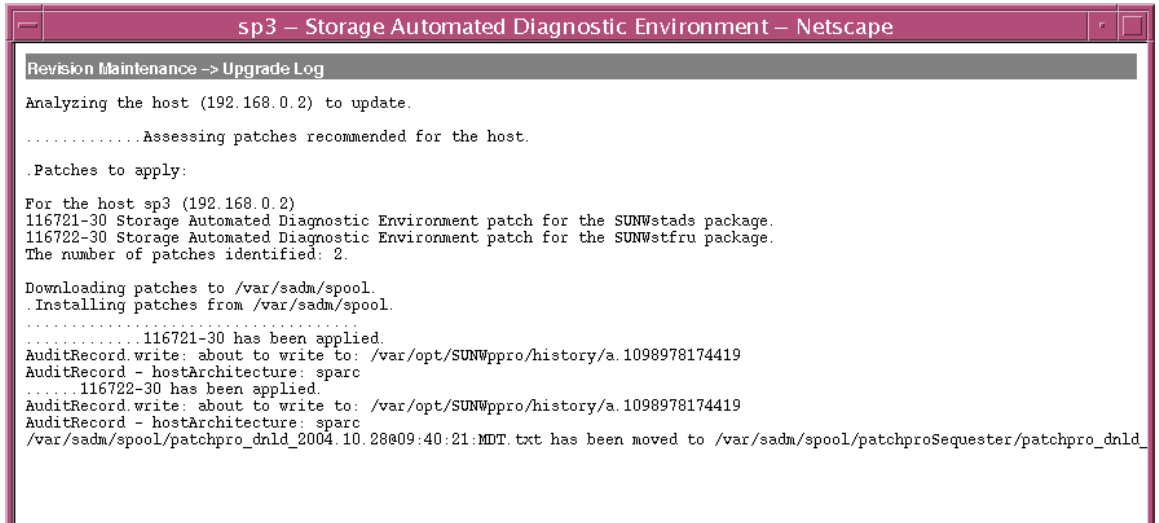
sp3 – Storage Automated Diagnostic Environment – Netscape

Revision Maintenance -> Upgrade Log

Analyzing the host (192.168.0.2) to update.

.............Assessing patches recommended for the host.

.Patches to apply:

For the host sp3 (192.168.0.2)
116721-30 Storage Automated Diagnostic Environment patch for the SUNWstads package.
116722-30 Storage Automated Diagnostic Environment patch for the SUNWstfru package.
The number of patches identified: 2.

Downloading patches to /var/sadm/spool.
.Installing patches from /var/sadm/spool.
......................................
.............116721-30 has been applied.
AuditRecord.write: about to write to: /var/opt/SUNWppro/history/a.1098978174419
AuditRecord - hostArchitecture: sparc
......116722-30 has been applied.
AuditRecord.write: about to write to: /var/opt/SUNWppro/history/a.1098978174419
AuditRecord - hostArchitecture: sparc
/var/sadm/spool/patchpro_dnld_2004.10.28@09:40:21:MDT.txt has been moved to /var/sadm/spool/patchproSequester/patchpro_dnld_